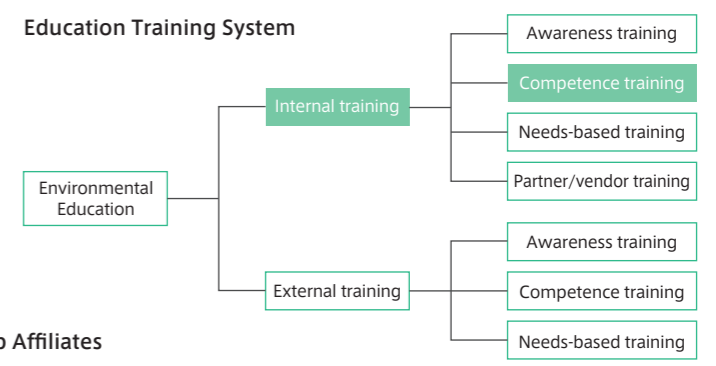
Education Training System

Environmental Education

Internal training

Awareness training

Competence training

Needs-based training

Partner/vendor training

External training

Awareness training

Competence training

Needs-based training

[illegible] Affiliates